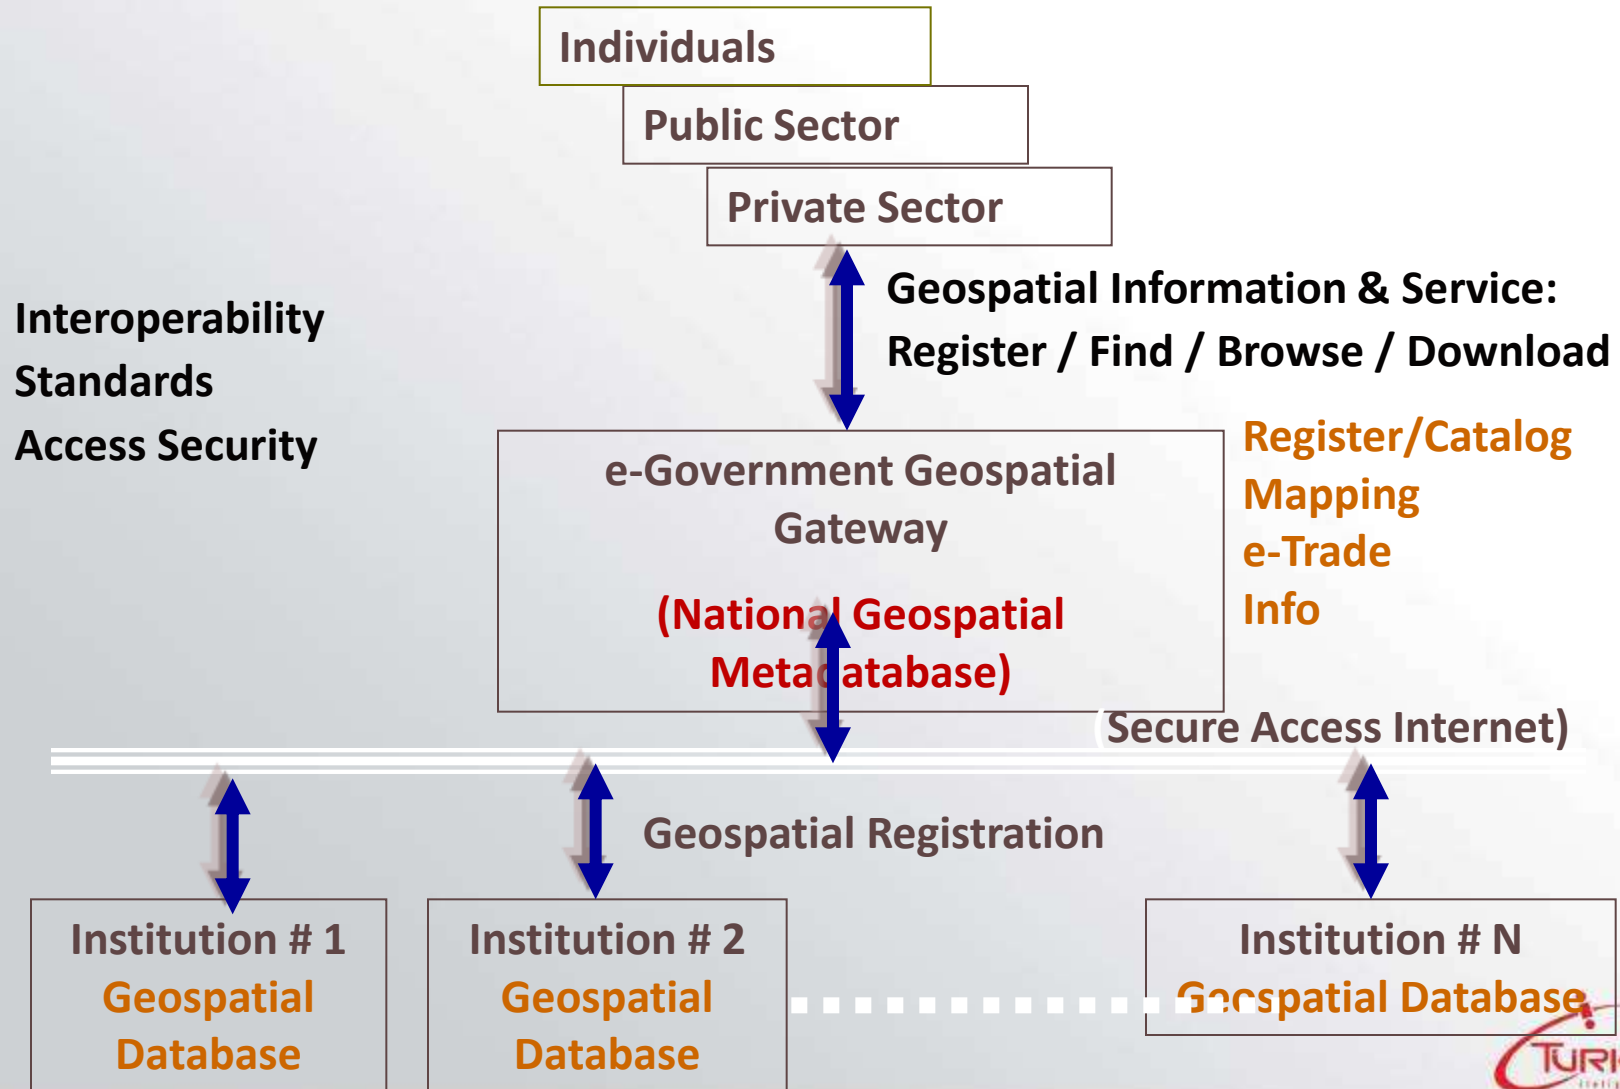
Individuals

Public Sector

Private Sector

Geospatial Information & Service:
Register / Find / Browse / Download

Interoperability
Standards
Access Security

e-Government Geospatial Gateway

(National Geospatial Metadatabase)

Register/Catalog
Mapping
e-Trade
Info

(Secure Access Internet)

Geospatial Registration

Institution # 1
Geospatial Database

Institution # 2
Geospatial Database

Institution # N
Geospatial Database

TURI